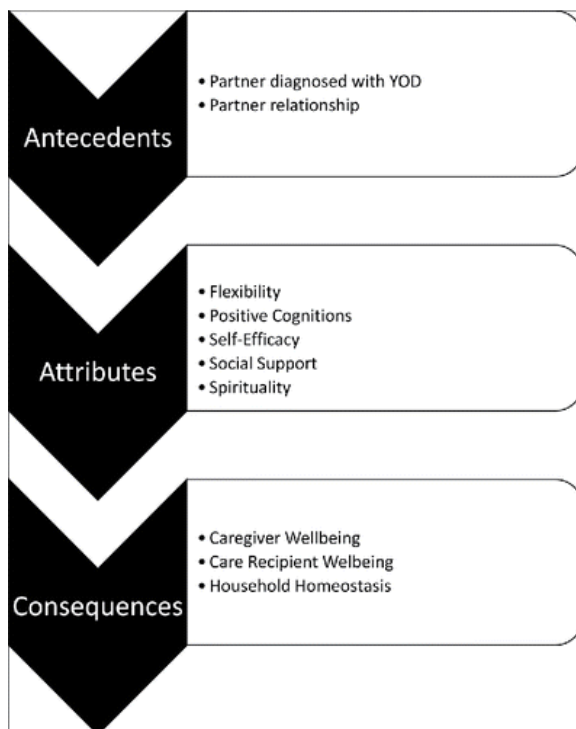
Antecedents

• Partner diagnosed with YOD
• Partner relationship

Attributes

• Flexibility
• Positive Cognitions
• Self-Efficacy
• Social Support
• Spirituality

Consequences

• Caregiver Wellbeing
• Care Recipient Welbeing
• Household Homeostasis